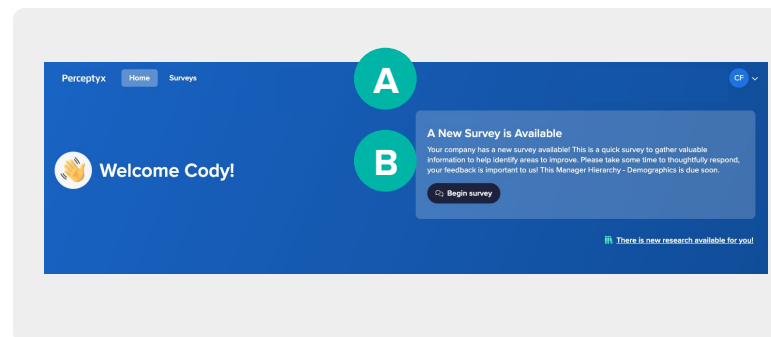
Perceptyx Home Surveys

A

CF

Welcome Cody!

A New Survey is Available

B

Your company has a new survey available! This is a quick survey to gather valuable information to help identify areas to improve. Please take some time to thoughtfully respond, your feedback is important to us! This Manager Hierarchy - Demographics is due soon.

Begin survey

There is new research available for you!